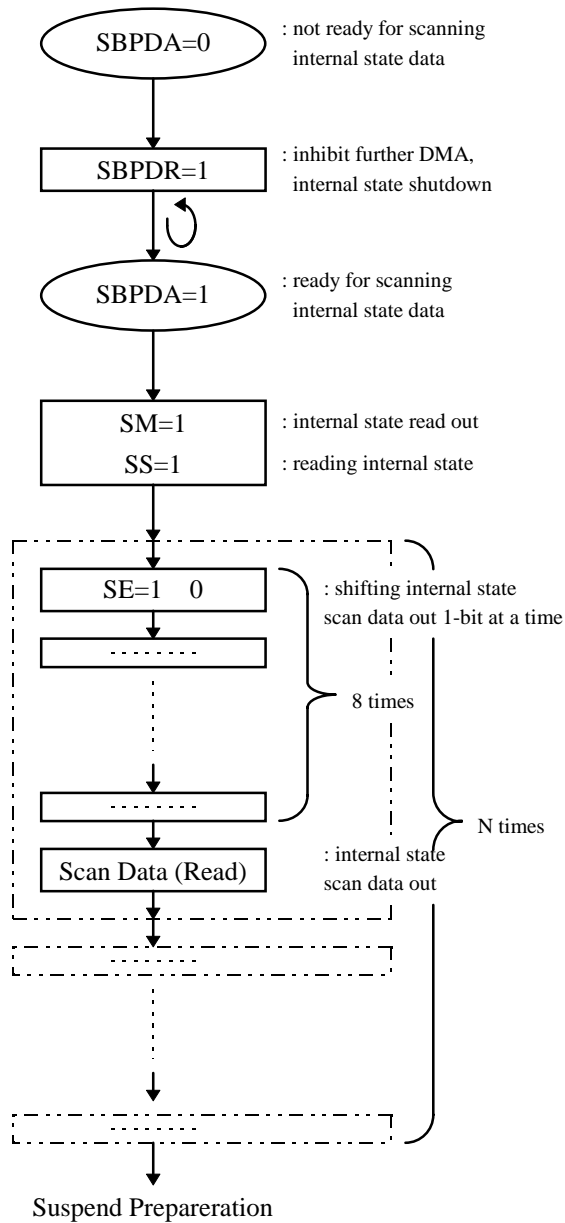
SBPDA=0

: not ready for scanning internal state data

SBPDR=1

: inhibit further DMA, internal state shutdown

SBPDA=1

: ready for scanning internal state data

SM=1

: internal state read out

SS=1

: reading internal state

SE=1 0

: shifting internal state scan data out 1-bit at a time

8 times

Scan Data (Read)

: internal state scan data out

N times

Suspend Prepareration